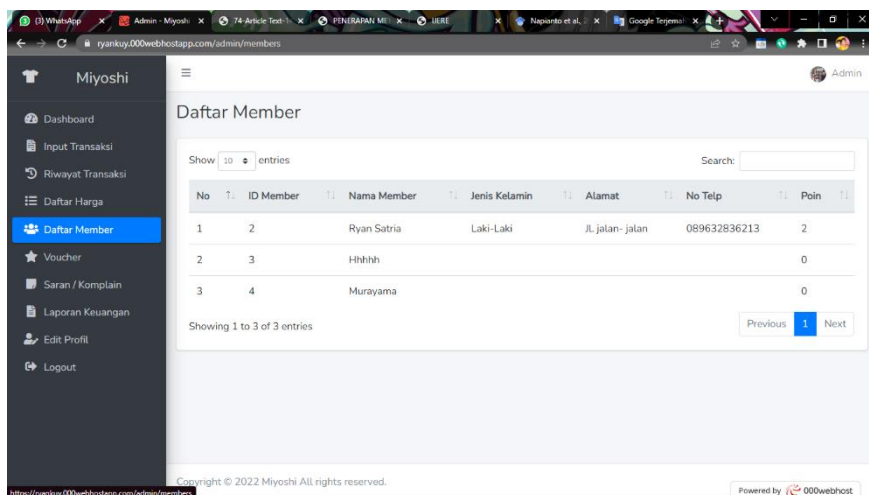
(3) WhatsApp × Admin - Miyoshi × 74-Article Text-1 × PENERAPAN ME × UERE × Napianto et al, × Google Terjemah ×

ryankuy.000webhostapp.com/admin/members

Miyoshi

Admin

Dashboard
Input Transaksi
Riwayat Transaksi
Daftar Harga
Daftar Member
Voucher
Saran / Komplain
Laporan Keuangan
Edit Profil
Logout

Daftar Member

Show 10 entries

Search:

| No | ID Member | Nama Member | Jenis Kelamin | Alamat | No Telp | Poin |
|---|---|---|---|---|---|---|
| 1 | 2 | Ryan Satria | Laki-Laki | JL jalan- jalan | 089632836213 | 2 |
| 2 | 3 | Hhhhh | | | | 0 |
| 3 | 4 | Murayama | | | | 0 |

Showing 1 to 3 of 3 entries

Previous 1 Next

Copyright © 2022 Miyoshi All rights reserved.

https://ryankuy.000webhostapp.com/admin/members

Powered by 000webhost